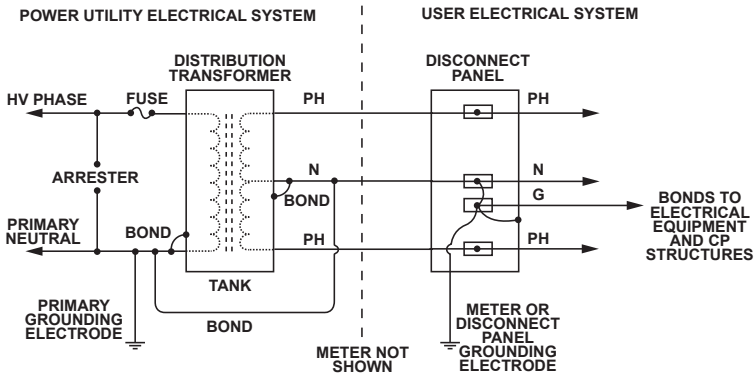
POWER UTILITY ELECTRICAL SYSTEM

USER ELECTRICAL SYSTEM

DISTRIBUTION TRANSFORMER

DISCONNECT PANEL

HV PHASE

FUSE

PH

PH

ARRESTER

N

N

BOND

G

BONDS TO ELECTRICAL EQUIPMENT AND CP STRUCTURES

PRIMARY NEUTRAL

BOND

PH

PH

TANK

PRIMARY GROUNDING ELECTRODE

BOND

METER NOT SHOWN

METER OR DISCONNECT PANEL GROUNDING ELECTRODE